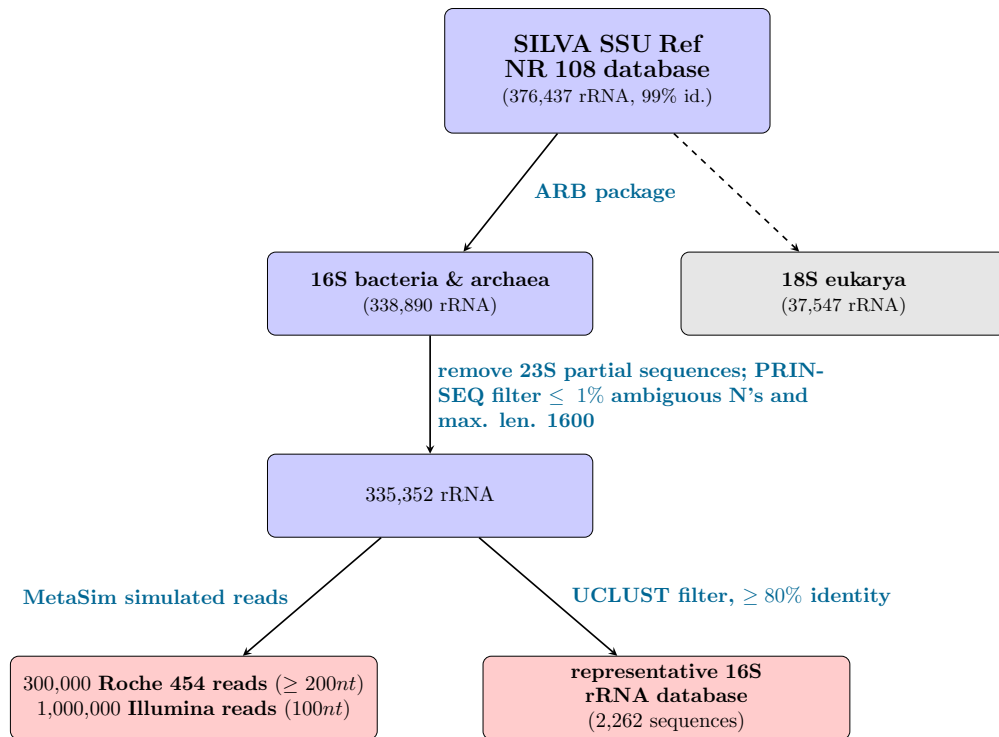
SILVA SSU Ref
NR 108 database
(376,437 rRNA, 99% id.)

ARB package

16S bacteria & archaea
(338,890 rRNA)

18S eukarya
(37,547 rRNA)

remove 23S partial sequences; PRINSEQ filter $\leq$ 1% ambiguous N's and max. len. 1600

335,352 rRNA

MetaSim simulated reads

UCLUST filter, $\geq 80\%$ identity

300,000 Roche 454 reads ($\geq 200nt$)
1,000,000 Illumina reads ($100nt$)

representative 16S
rRNA database
(2,262 sequences)